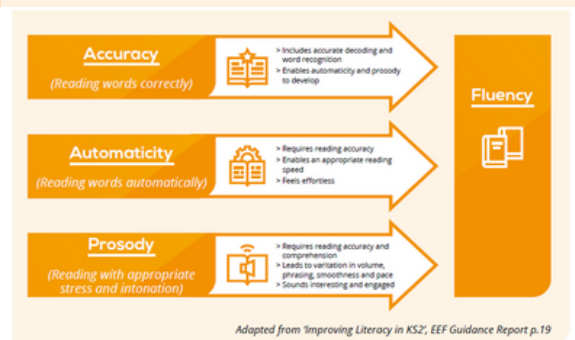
Accuracy
(Reading words correctly)

> Includes accurate decoding and word recognition
> Enables automaticity and prosody to develop

Automaticity
(Reading words automatically)

> Requires reading accuracy
> Enables an appropriate reading speed
> Feels effortless

Prosody
(Reading with appropriate stress and intonation)

> Requires reading accuracy and comprehension
> Leads to variation in volume, phrasing, smoothness and pace
> Sounds interesting and engaged

Fluency

Adapted from 'Improving Literacy in KS2', EEF Guidance Report p.19